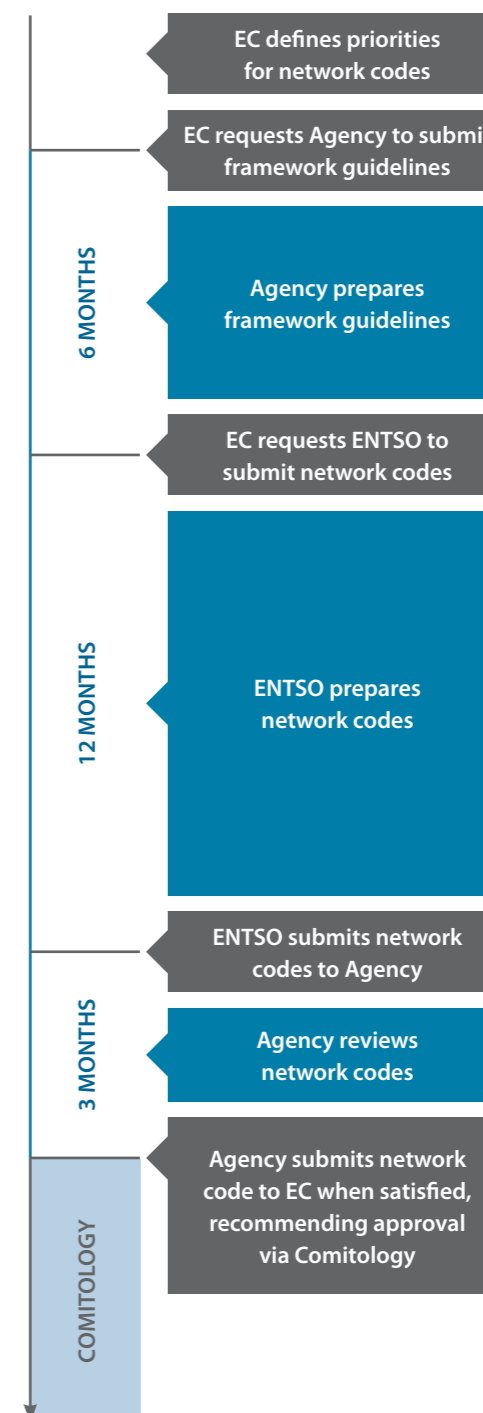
EC defines priorities for network codes

EC requests Agency to submi framework guidelines

6 MONTHS

Agency prepares framework guidelines

EC requests ENTSO to submit network codes

12 MONTHS

ENTSO prepares network codes

ENTSO submits network codes to Agency

3 MONTHS

Agency reviews network codes

Agency submits network code to EC when satisfied, recommending approval via Comitology

COMITOLOGY